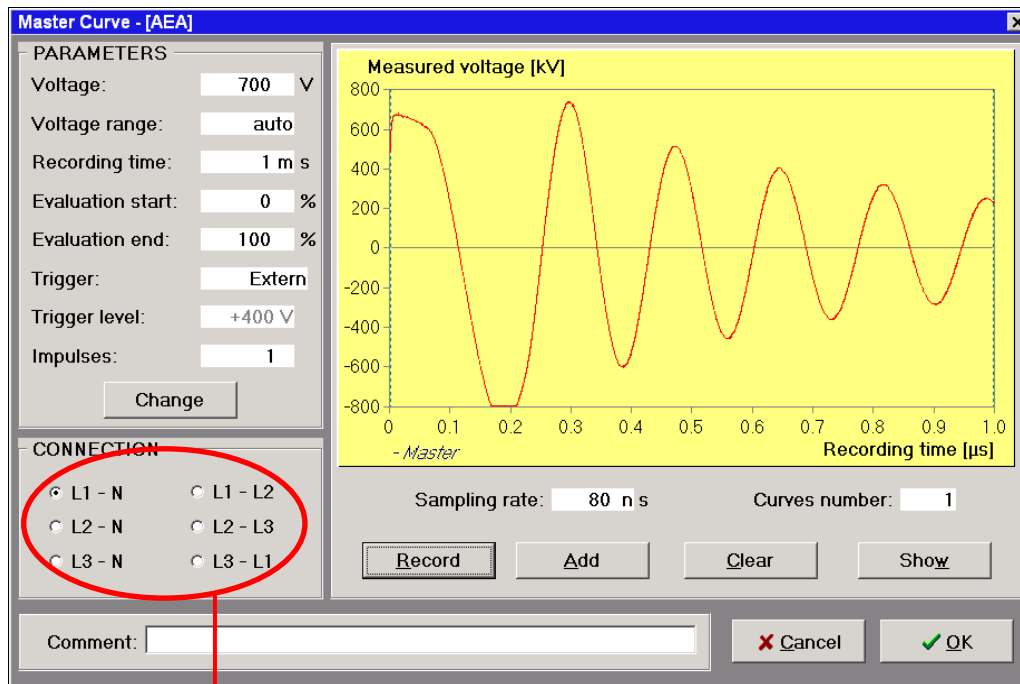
Master Curve - [AEA]

PARAMETERS

Voltage: 700 V

Voltage range: auto

Recording time: 1 m s

Evaluation start: 0 %

Evaluation end: 100 %

Trigger: Extern

Trigger level: +400 V

Impulses: 1

Change

CONNECTION

L1 - N L1 - L2

L2 - N L2 - L3

L3 - N L3 - L1

Measured voltage [kV]

800
600
400
200
0
-200
-400
-600
-800

0 0.1 0.2 0.3 0.4 0.5 0.6 0.7 0.8 0.9 1.0

- Master

Recording time [µs]

Sampling rate: 80 n s

Curves number: 1

Record Add Clear Show

Comment:

Cancel OK